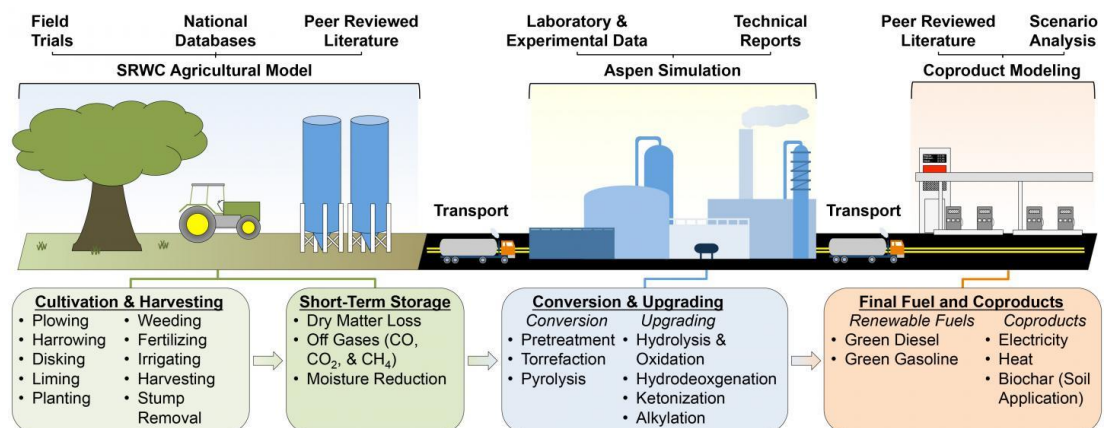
Field Trials
National Databases
Peer Reviewed Literature

SRWC Agricultural Model

Laboratory & Experimental Data
Technical Reports

Aspen Simulation

Peer Reviewed Literature
Scenario Analysis

Coproduct Modeling

Transport

Transport

Cultivation & Harvesting
• Plowing
• Harrowing
• Disking
• Liming
• Planting
• Weeding
• Fertilizing
• Irrigating
• Harvesting
• Stump Removal

Short-Term Storage
• Dry Matter Loss
• Off Gases (CO, $CO_2$, & $CH_4$)
• Moisture Reduction

Conversion & Upgrading
Conversion
• Pretreatment
• Torrefaction
• Pyrolysis
Upgrading
• Hydrolysis & Oxidation
• Hydrodeoxgenation
• Ketonization
• Alkylation

Final Fuel and Coproducts
Renewable Fuels
• Green Diesel
• Green Gasoline
Coproducts
• Electricity
• Heat
• Biochar (Soil Application)